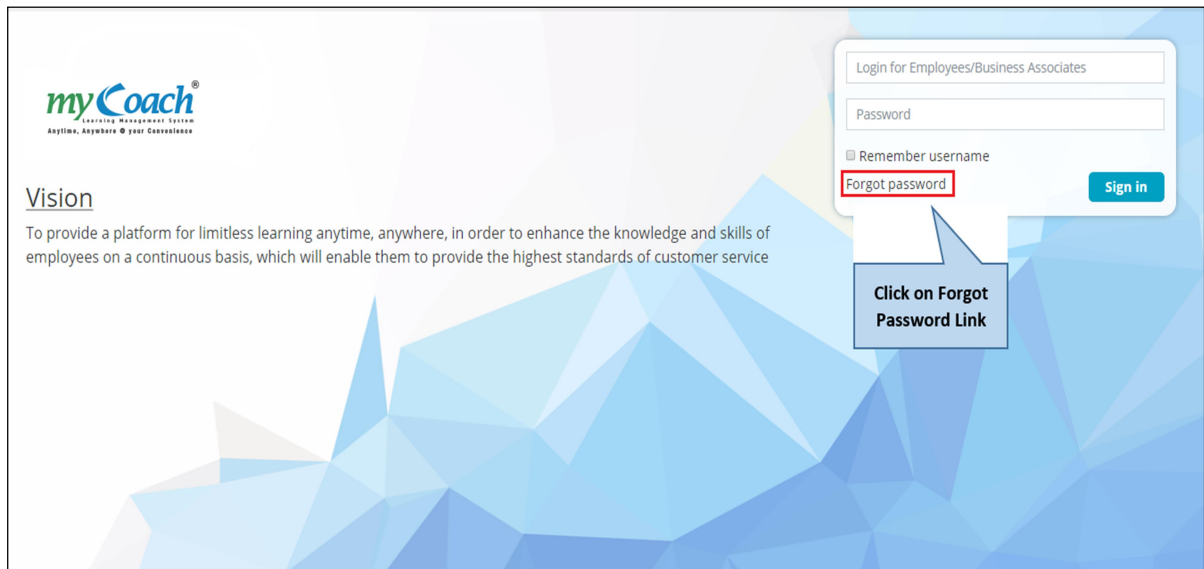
myCoach®
Learning Management System
Anytime, Anywhere @ your Convenience

Vision

To provide a platform for limitless learning anytime, anywhere, in order to enhance the knowledge and skills of employees on a continuous basis, which will enable them to provide the highest standards of customer service

Login for Employees/Business Associates

Password

Remember username

Forgot password

Sign in

Click on Forgot Password Link